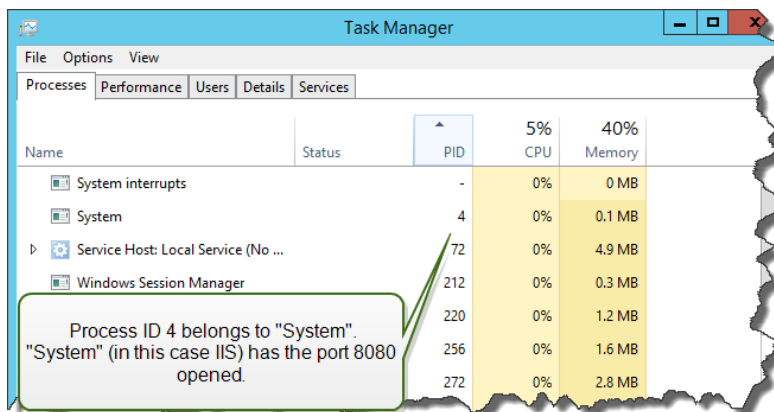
Task Manager

File Options View

Processes Performance Users Details Services

| Name | Status | PID | 5% CPU | 40% Memory |
|---|---|---|---|---|
| System interrupts | | - | 0% | 0 MB |
| System | | 4 | 0% | 0.1 MB |
| Service Host: Local Service (No ... | | 72 | 0% | 4.9 MB |
| Windows Session Manager | | 212 | 0% | 0.3 MB |
| | | 220 | 0% | 1.2 MB |
| | | 256 | 0% | 1.6 MB |
| | | 272 | 0% | 2.8 MB |

Process ID 4 belongs to "System". "System" (in this case IIS) has the port 8080 opened.